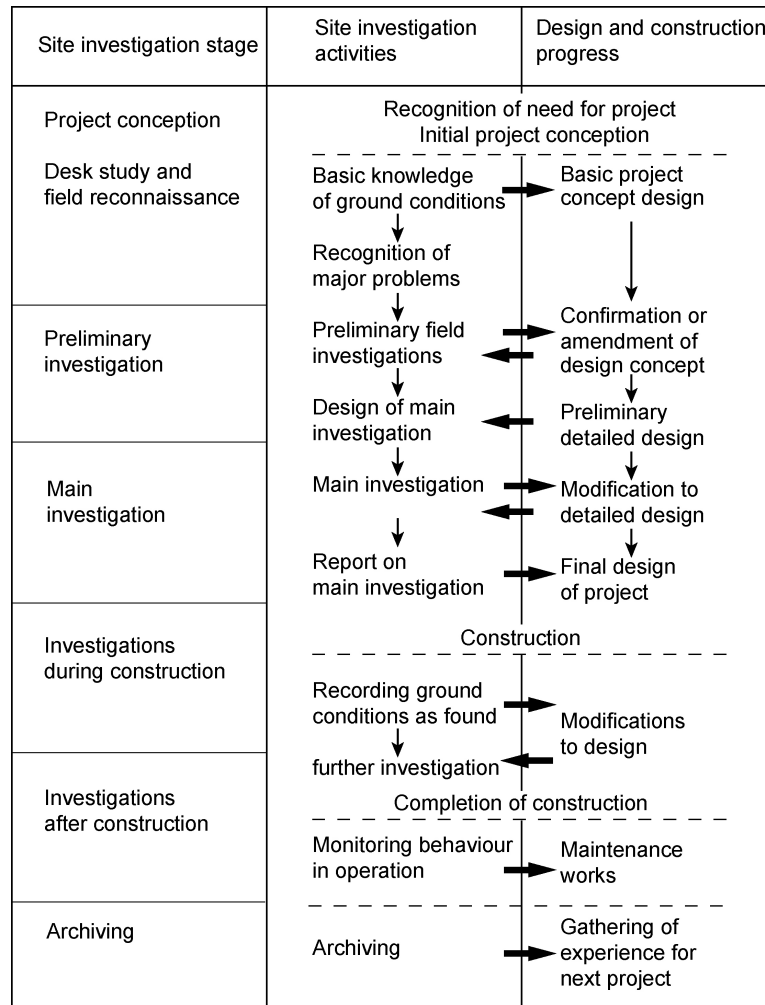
| Site investigation stage | Site investigation activities | Design and construction progress |
|---|---|---|
| Project conception | Recognition of need for project Initial project conception | |
| Desk study and field reconnaissance | Basic knowledge of ground conditions | Basic project concept design |
| | Recognition of major problems | |
| Preliminary investigation | Preliminary field investigations | Confirmation or amendment of design concept |
| | Design of main investigation | Preliminary detailed design |
| Main investigation | Main investigation | Modification to detailed design |
| | Report on main investigation | Final design of project |
| Investigations during construction | Construction | |
| | Recording ground conditions as found | Modifications to design |
| | further investigation | |
| Investigations after construction | Completion of construction | |
| | Monitoring behaviour in operation | Maintenance works |
| Archiving | Archiving | Gathering of experience for next project |